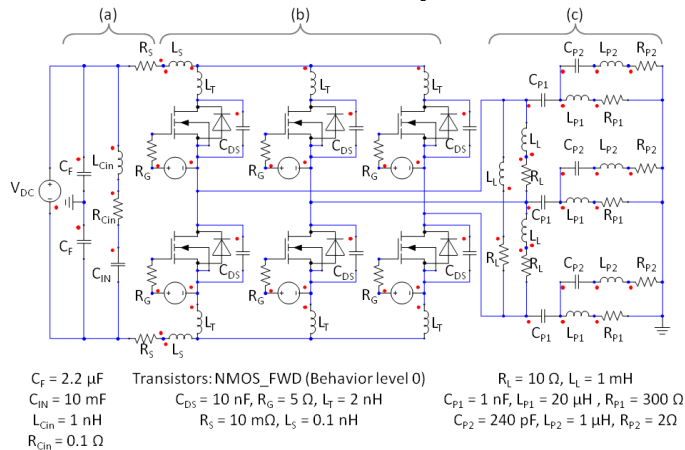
(a)

(b)

(c)

$R_S$ $L_S$

$L_T$ $L_T$ $L_T$

$C_{DS}$ $C_{DS}$ $C_{DS}$

$R_G$ $R_G$ $R_G$

$V_{DC}$

$C_F$

$L_{Cin}$

$R_{Cin}$

$C_F$

$C_{IN}$

$C_{DS}$ $C_{DS}$ $C_{DS}$

$R_G$ $R_G$ $R_G$

$L_T$ $L_T$ $L_T$

$R_S$ $L_S$

$C_{P2}$ $L_{P2}$ $R_{P2}$

$C_{P1}$

$L_{P1}$ $R_{P1}$

$L_L$

$L_L$ $R_L$

$C_{P2}$ $L_{P2}$ $R_{P2}$

$C_{P1}$

$L_{P1}$ $R_{P1}$

$L_L$

$R_L$ $R_L$

$C_{P2}$ $L_{P2}$ $R_{P2}$

$C_{P1}$ $L_{P1}$ $R_{P1}$

$C_F$ = 2.2 μF
$C_{IN}$ = 10 mF
$L_{Cin}$ = 1 nH
$R_{Cin}$ = 0.1 Ω

Transistors: NMOS_FWD (Behavior level 0)
$C_{DS}$ = 10 nF, $R_G$ = 5 Ω, $L_T$ = 2 nH
$R_S$ = 10 mΩ, $L_S$ = 0.1 nH

$R_L$ = 10 Ω, $L_L$ = 1 mH
$C_{P1}$ = 1 nF, $L_{P1}$ = 20 μH , $R_{P1}$ = 300 Ω
$C_{P2}$ = 240 pF, $L_{P2}$ = 1 μH, $R_{P2}$ = 2Ω